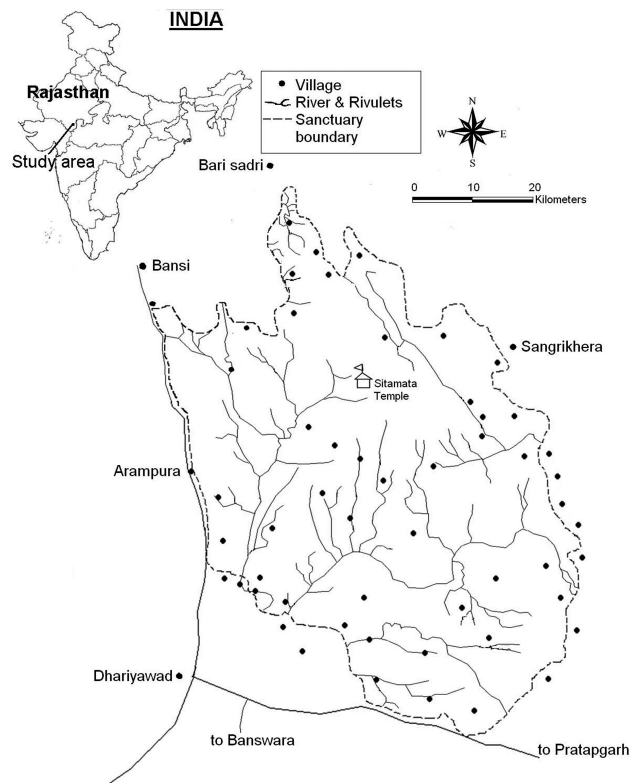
INDIA

Rajasthan

Study area

Village
River & Rivulets
Sanctuary boundary

N
W E
S

0 10 20
Kilometers

Bari sadri

Bansi

Sangrikhera

Sitamata Temple

Arampura

Dhariyawad

to Banswara

to Pratapgarh